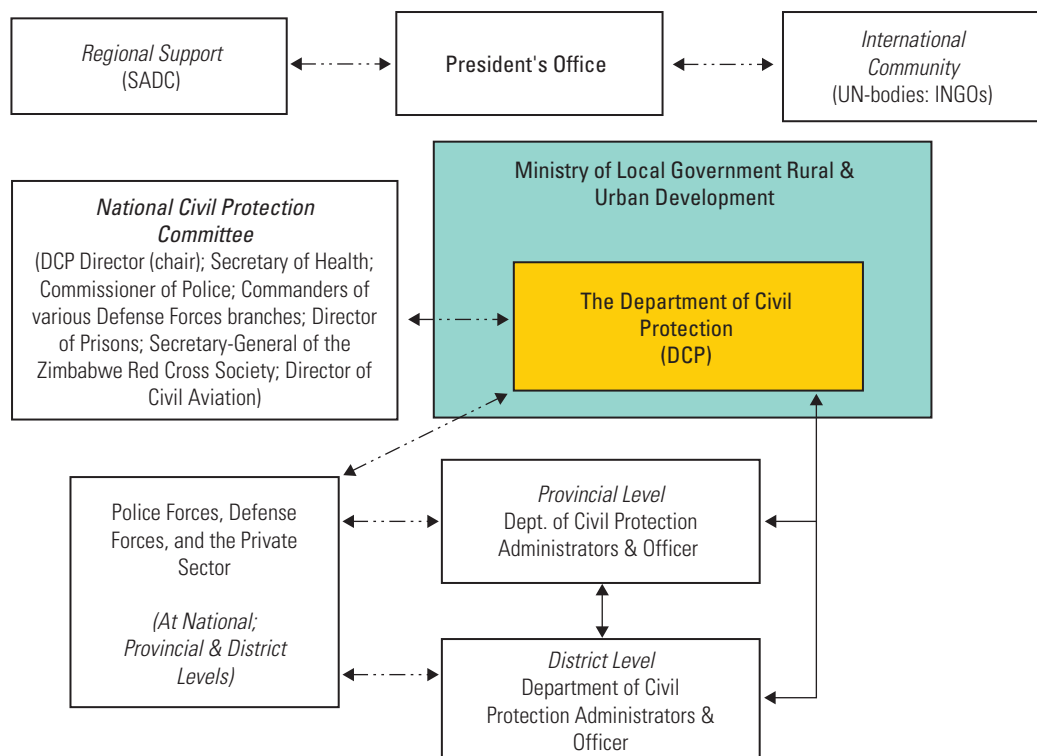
Regional Support
(SADC)

President's Office

International Community
(UN-bodies: INGOs)

Ministry of Local Government Rural & Urban Development

National Civil Protection Committee
(DCP Director (chair); Secretary of Health; Commissioner of Police; Commanders of various Defense Forces branches; Director of Prisons; Secretary-General of the Zimbabwe Red Cross Society; Director of Civil Aviation)

The Department of Civil Protection
(DCP)

Police Forces, Defense Forces, and the Private Sector

(At National; Provincial & District Levels)

Provincial Level
Dept. of Civil Protection Administrators & Officer

District Level
Department of Civil Protection Administrators & Officer